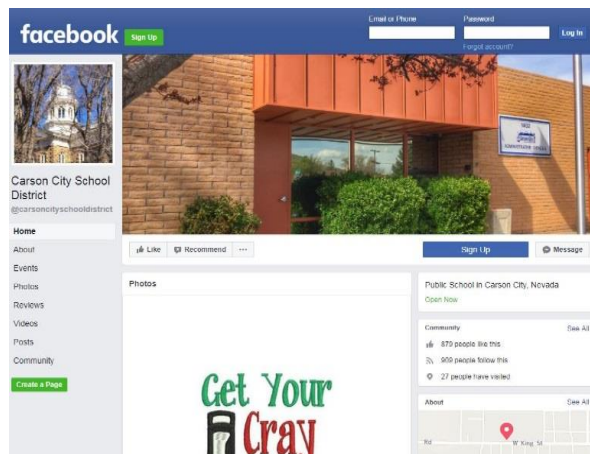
facebook Sign Up

Email or Phone

Password

Forgot account?

Log In

Carson City School District

@carsoncityschooldistrict

Home

About

Events

Photos

Reviews

Videos

Posts

Community

Create a Page

Like

Recommend

···

Sign Up

Message

Photos

Get Your

Cray

Public School in Carson City, Nevada

Open Now

Community

See All

879 people like this

909 people follow this

27 people have visited

About

See All

W King St